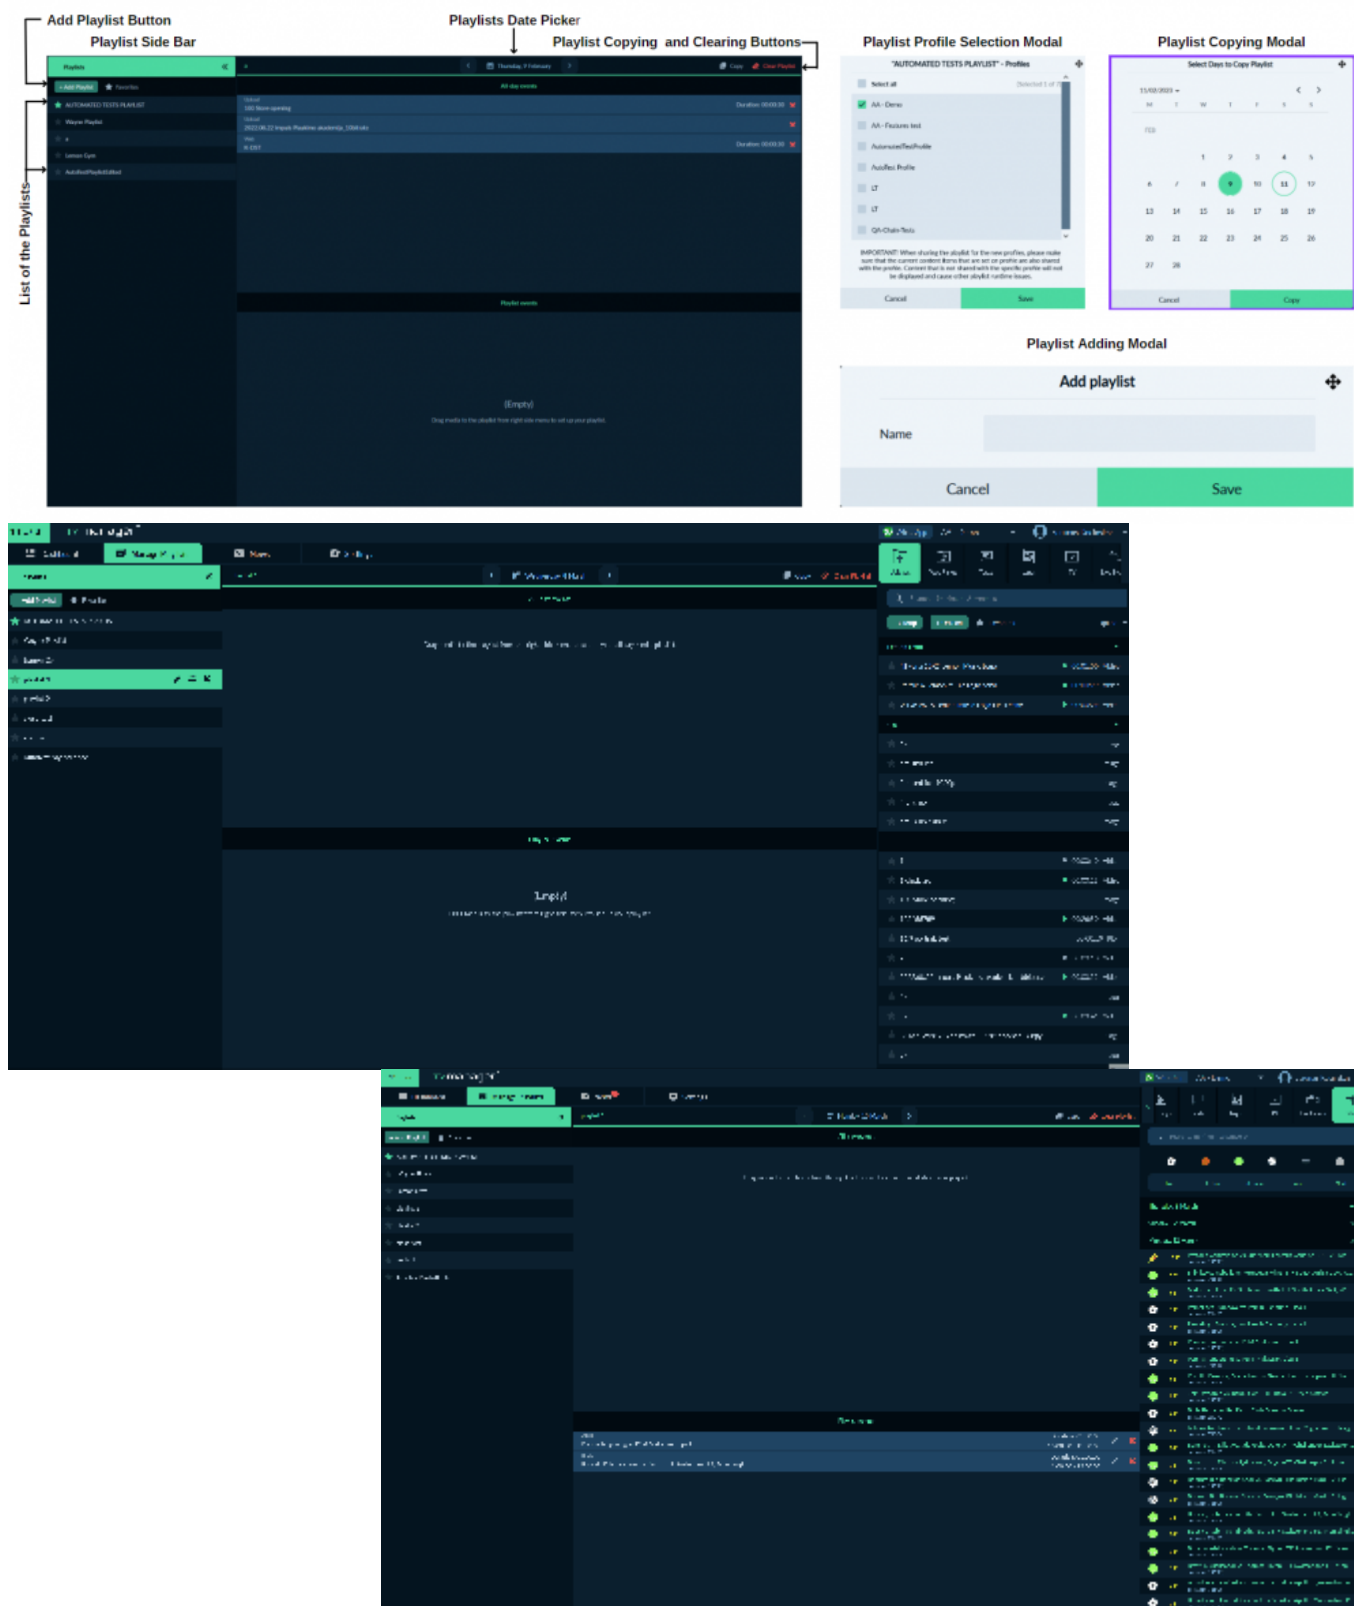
Add Playlist Button

Playlist Side Bar

Playlists Date Picker

Playlist Copying and Clearing Buttons

List of the Playlists

Playlists

+ Add Playlist

Favorites

AUTOMATED TESTS PLAYLIST

Wayne Playlist

Lemon Gym

AutoTestPlaylistEdited

Thursday, 9 February

Copy

Clear Playlist

All day events

Duration: 00:03:30

Duration: 00:03:30

Playlist events

(Empty)

Drag media to the playlist from right side menu to set up your playlist.

Playlist Profile Selection Modal

"AUTOMATED TESTS PLAYLIST" - Profiles

Select all

AA - Demo

AA - Features test

AutomatedTestProfile

AutoTest Profile

LT

LT

QA-Chain-Tests

IMPORTANT: When sharing the playlist for the new profiles, please make sure that the current content items that are set on profile are also shared with the profile. Content that is not shared with the specific profile will not be displayed and cause other playlist runtime issues.

Cancel

Save

Playlist Copying Modal

Select Days to Copy Playlist

| M | T | W | T | F | S | S |
|---|---|---|---|---|---|---|
| FEB | | | | | | |
| | | 1 | 2 | 3 | 4 | 5 |
| 6 | 7 | 8 | 9 | 10 | 11 | 12 |
| 13 | 14 | 15 | 16 | 17 | 18 | 19 |
| 20 | 21 | 22 | 23 | 24 | 25 | 26 |
| 27 | 28 | | | | | |

Cancel

Copy

Playlist Adding Modal

Add playlist

Name

Cancel

Save

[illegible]

(Empty)

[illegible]